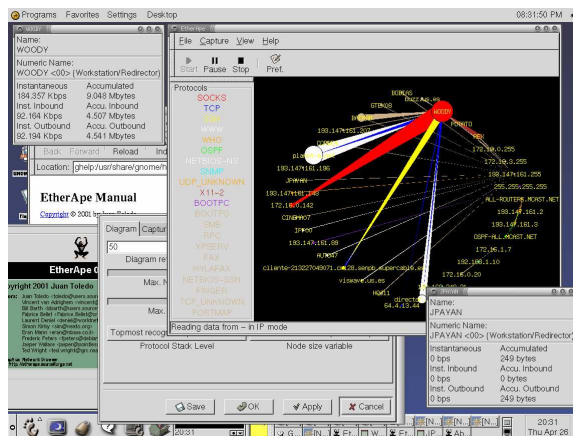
Programs Favorites Settings Desktop

08:31:50 PM

Name:
WOODY
Numeric Name:
WOODY <00> (Workstation/Redirector)
Instantaneous | Accumulated
184.357 Kbps | 9.048 Mbytes
Inst. Inbound | Accu. Inbound
92.164 Kbps | 4.507 Mbytes
Inst. Outbound | Accu. Outbound
92.194 Kbps | 4.541 Mbytes

EtherApe

File Capture View Help

Start Pause Stop Pref.

Protocols
SOCKS
TCP
UDP
WWW
WHO
OSPF
NETBIOS-NS
SNMP
UDP-UNKNOWN
X11-2
BOOTPC
BOOTPS
SMB
RPC
XPSERV
FAX
HYLAFAX
NETBIOS-SSN
FINGER
TCP_UNKNOWN
PORTMAP

Back Forward Reload Home
Location: ghelp:/usr/share/gnome/h

EtherApe Manual
Copyright © 2001 by Juan Toledo

EtherApe

opyright 2001 Juan Toledo

Diagram Capture
50
Diagram re
Max. N
Max.
Topmost recogn
Protocol Stack Level
Node size variable

Save OK Apply Cancel

Reading data from -- in IP mode

DOBLAS
BUZZARD.RE
GTEDOS
BARRA
WOODY
PRONTO
GRID
193.147.161.207
172.16.0.255
placebo
172.16.3.255
193.147.161.196
193.147.161.255
JPAYAN
255.255.255.255
193.147.161.143
ALL-ROUTERS.MCAST.NET
172.16.0.142
193.147.161.2
CINEMA07
193.147.161.3
IPA50
OSPF-ALL.MCAST.NET
193.147.161.88
172.16.1.7
193.147.161.1
clients-213227043071.cm28.sanpb.supercable.es
172.16.1.10
172.16.20
visaweb.us.es
HOB11
directo
64.4.13.44

Name:
JPAYAN
Numeric Name:
JPAYAN <00> (Workstation/Redirector)
Instantaneous | Accumulated
0 bps | 249 bytes
Inst. Inbound | Accu. Inbound
0 bps | 0 bytes
Inst. Outbound | Accu. Outbound
0 bps | 249 bytes

20:31
Thu Apr 26